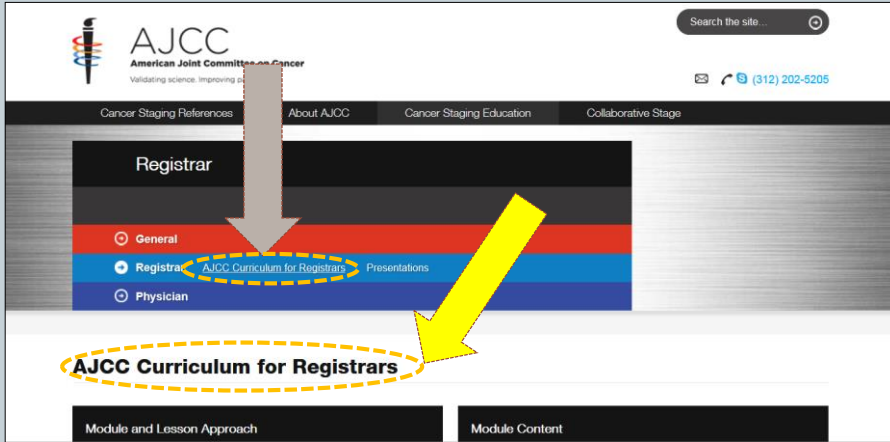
AJCC
American Joint Committee on Cancer
Validating science. Improving p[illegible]

Search the site...

(312) 202-5205

Cancer Staging References
About AJCC
Cancer Staging Education
Collaborative Stage

Registrar

General
Registrar
AJCC Curriculum for Registrars
Presentations
Physician

AJCC Curriculum for Registrars

Module and Lesson Approach

Module Content